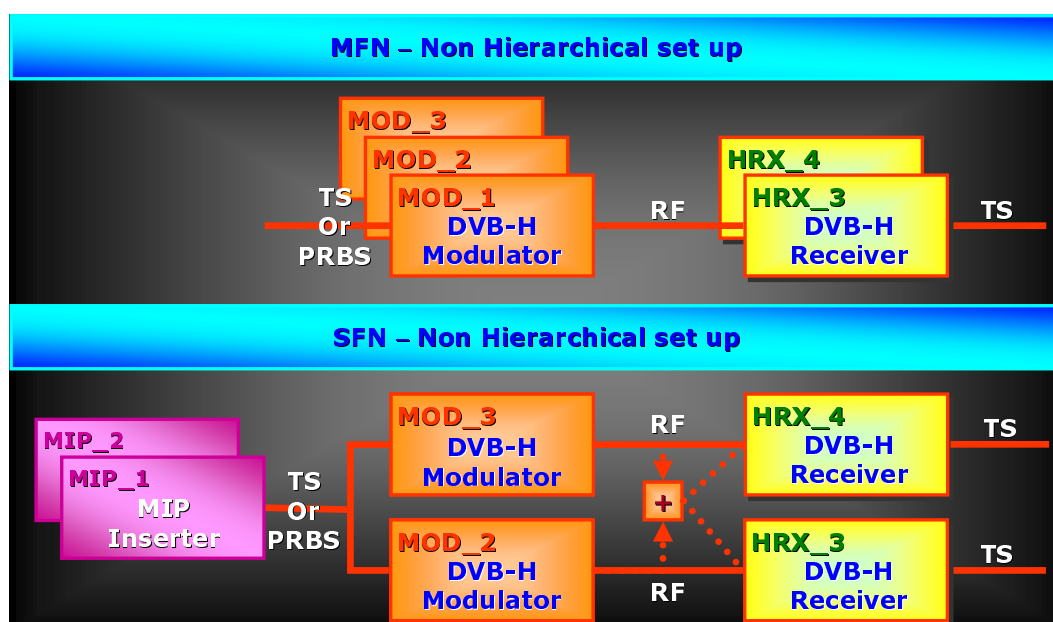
MFN – Non Hierarchical set up

MOD_3

MOD_2

MOD_1
DVB-H
Modulator

TS
Or
PRBS

RF

HRX_4

HRX_3
DVB-H
Receiver

TS

SFN – Non Hierarchical set up

MIP_2

MIP_1
MIP
Inserter

TS
Or
PRBS

MOD_3
DVB-H
Modulator

MOD_2
DVB-H
Modulator

RF

+

RF

HRX_4
DVB-H
Receiver

TS

HRX_3
DVB-H
Receiver

TS